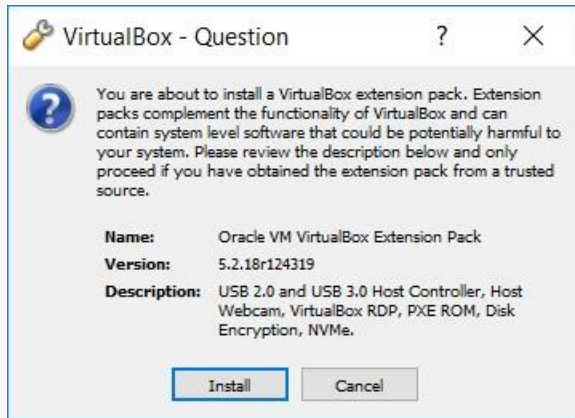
VirtualBox - Question ? ×

You are about to install a VirtualBox extension pack. Extension packs complement the functionality of VirtualBox and can contain system level software that could be potentially harmful to your system. Please review the description below and only proceed if you have obtained the extension pack from a trusted source.

| | |
|---|---|
| **Name:** | Oracle VM VirtualBox Extension Pack |
| **Version:** | 5.2.18r124319 |
| **Description:** | USB 2.0 and USB 3.0 Host Controller, Host Webcam, VirtualBox RDP, PXE ROM, Disk Encryption, NVMe. |

Install Cancel